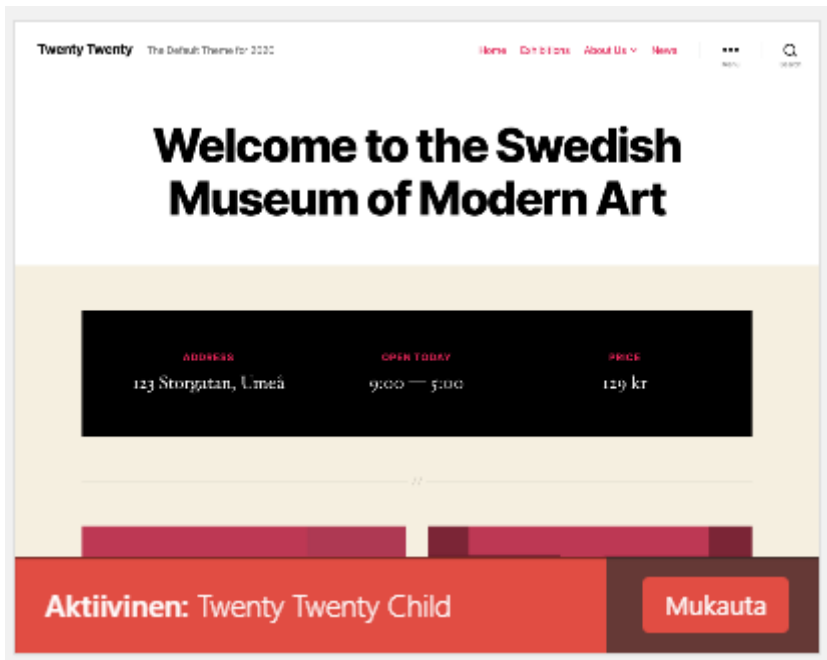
Twenty Twenty The Default Theme for 2020

Home Exhibitions About Us News

Menu Search

Welcome to the Swedish Museum of Modern Art

ADDRESS
123 Storgatan, Umeå

OPEN TODAY
9:00 — 5:00

PRICE
129 kr

**Aktiivinen:** Twenty Twenty Child

Mukauta